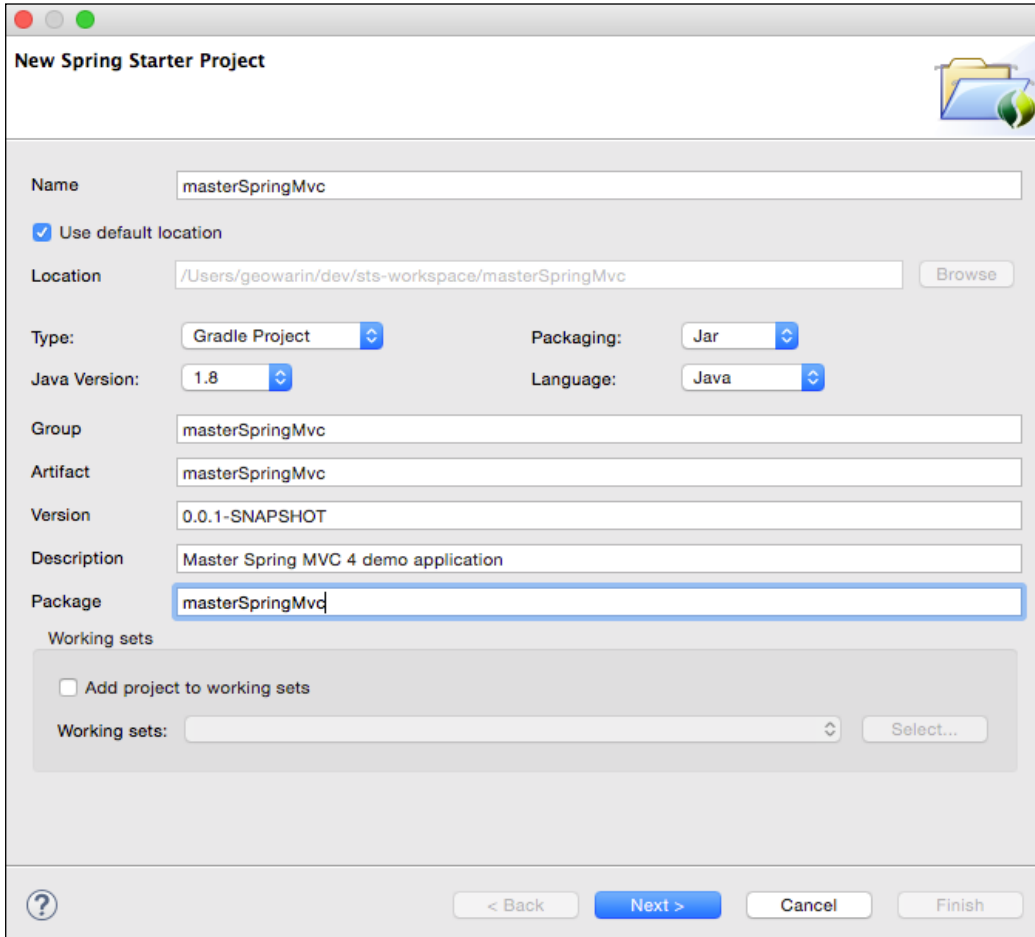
New Spring Starter Project

Name masterSpringMvc

Use default location

Location /Users/geowarin/dev/sts-workspace/masterSpringMvc Browse

Type: Gradle Project Packaging: Jar

Java Version: 1.8 Language: Java

Group masterSpringMvc

Artifact masterSpringMvc

Version 0.0.1-SNAPSHOT

Description Master Spring MVC 4 demo application

Package masterSpringMvc

Working sets

Add project to working sets

Working sets: Select...

?

< Back Next > Cancel Finish